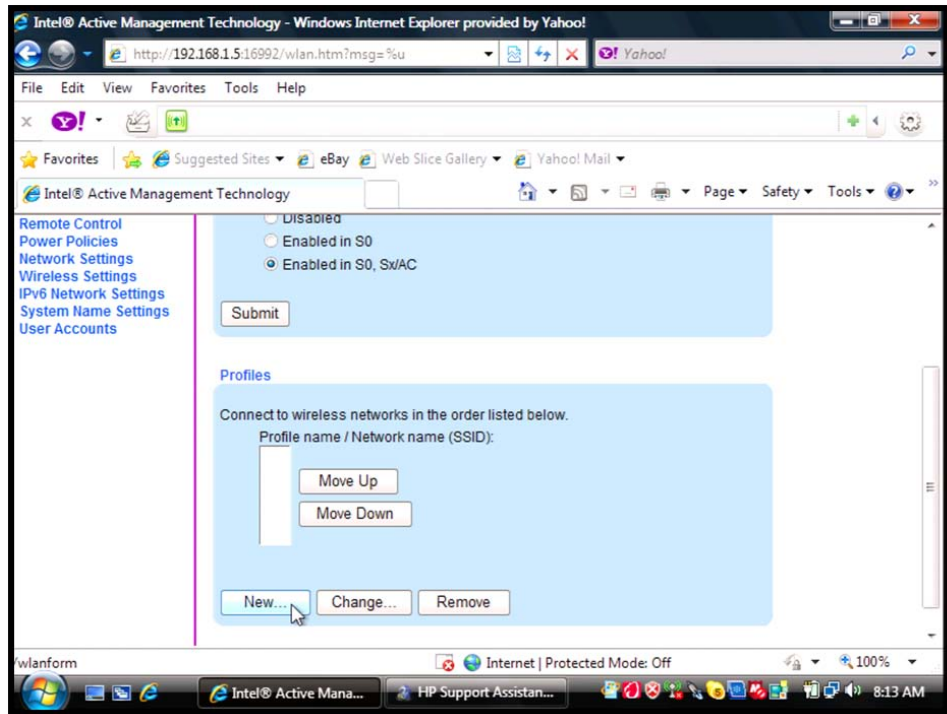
Intel® Active Management Technology - Windows Internet Explorer provided by Yahoo!

http://192.168.1.5:16992/wlan.htm?msg=%u

Yahoo!

File Edit View Favorites Tools Help

Favorites Suggested Sites eBay Web Slice Gallery Yahoo! Mail

Intel® Active Management Technology

Page Safety Tools

Remote Control
Power Policies
Network Settings
Wireless Settings
IPv6 Network Settings
System Name Settings
User Accounts

Disabled
Enabled in S0
Enabled in S0, Sx/AC

Submit

Profiles

Connect to wireless networks in the order listed below.
Profile name / Network name (SSID):

Move Up
Move Down

New... Change... Remove

/wlanform

Internet | Protected Mode: Off

100%

Intel® Active Mana...

HP Support Assistan...

8:13 AM